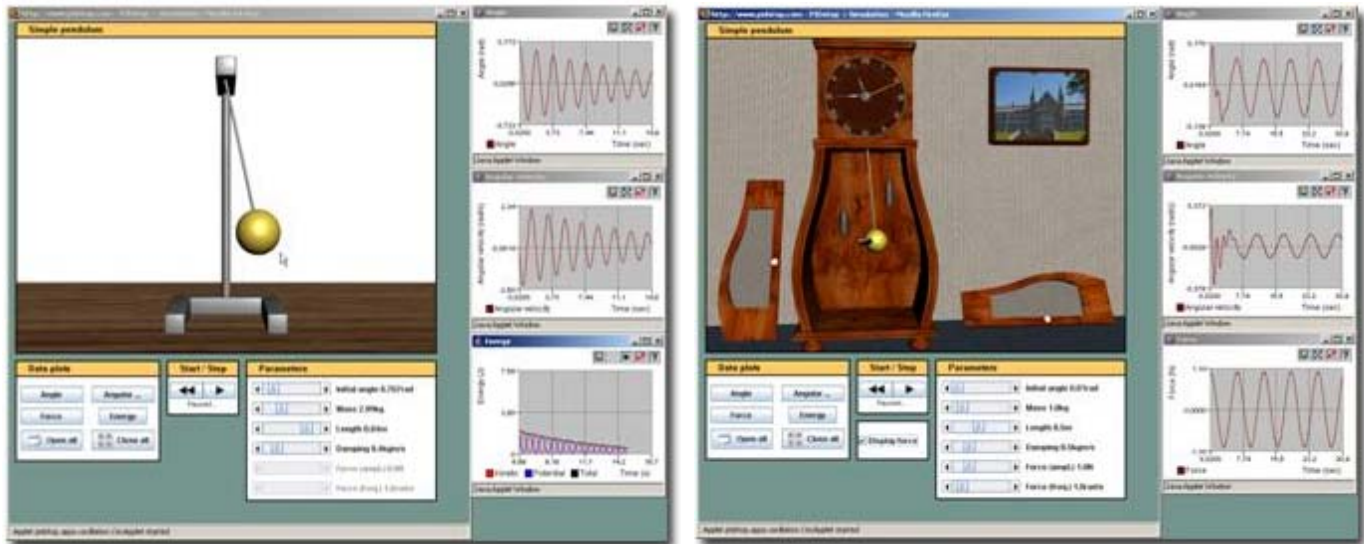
Simple pendulum

Angle

0.0000

Angle (rad)

Angle

Time (sec)

Java Applet Window

Angular velocity (rad/s)

Angular velocity

Time (sec)

Java Applet Window

Energy

Energy (J)

Kinetic

Potential

Total

Time (s)

Java Applet Window

Data plots

Angle

Angular ...

Force

Energy

Open all

Close all

Start / Stop

Paused...

Parameters

Initial angle 0.763 rad

Mass 2.00kg

Length 0.64m

Damping 0.4kg/m/s

Force (ampl.) 0.00

Force (freq.) 1.0rad/s

Applet pshtrup.apps.oscillations.SimpleApplet started

http://www.pshtrup.com - PSInteractive - Simulation - Mozilla Firefox

Simple pendulum

Angle

Angle (rad)

Angle

Time (sec)

Java Applet Window

Angular velocity

Angular velocity (rad/s)

Angular velocity

Time (sec)

Java Applet Window

Force

Force (N)

0.0000

Force

Time (sec)

Java Applet Window

Data plots

Angle

Angular ...

Force

Energy

Open all

Close all

Start / Stop

Paused...

Display force

Parameters

Initial angle 0.07rad

Mass 1.0kg

Length 0.5m

Damping 0.5kg/m/s

Force (ampl.) 1.00

Force (freq.) 1.0rad/s

Applet pshtrup.apps.oscillations.SimpleApplet started